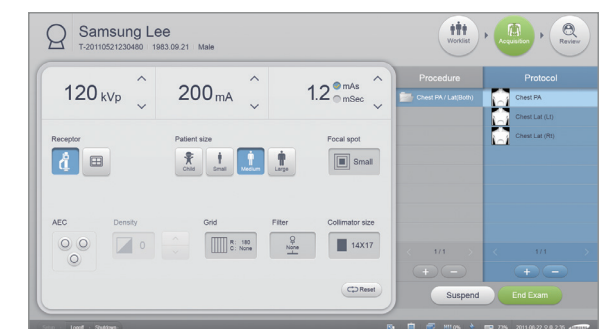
Samsung Lee
T-20110521230480 1983.09.21 Male

Worklist
Acquisition
Review

120 kVp
200 mA
1.2 mAs mSec

Receptor
Patient size
Child Small Medium Large
Focal spot
Small

AEC
Density
0
Grid
R : 180
C : None
Filter
None
Collimator size
14X17

Reset

Procedure
Chest PA / Lat(Both)
1/1

Protocol
Chest PA
Chest Lat (Lt)
Chest Lat (Rt)
1/1

Suspend
End Exam

Logoff Shutdown